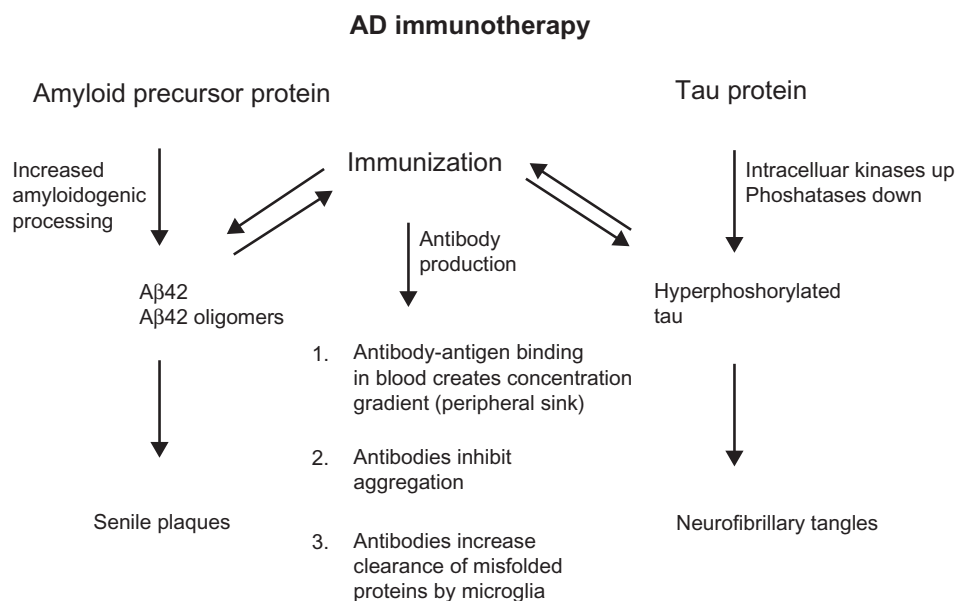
AD immunotherapy

Amyloid precursor protein

Tau protein

Increased amyloidogenic processing

Immunization

Intracelluar kinases up
Phoshatases down

Antibody production

Aβ42
Aβ42 oligomers

Hyperphoshorylated tau

1. Antibody-antigen binding in blood creates concentration gradient (peripheral sink)

2. Antibodies inhibit aggregation

3. Antibodies increase clearance of misfolded proteins by microglia

Senile plaques

Neurofibrillary tangles